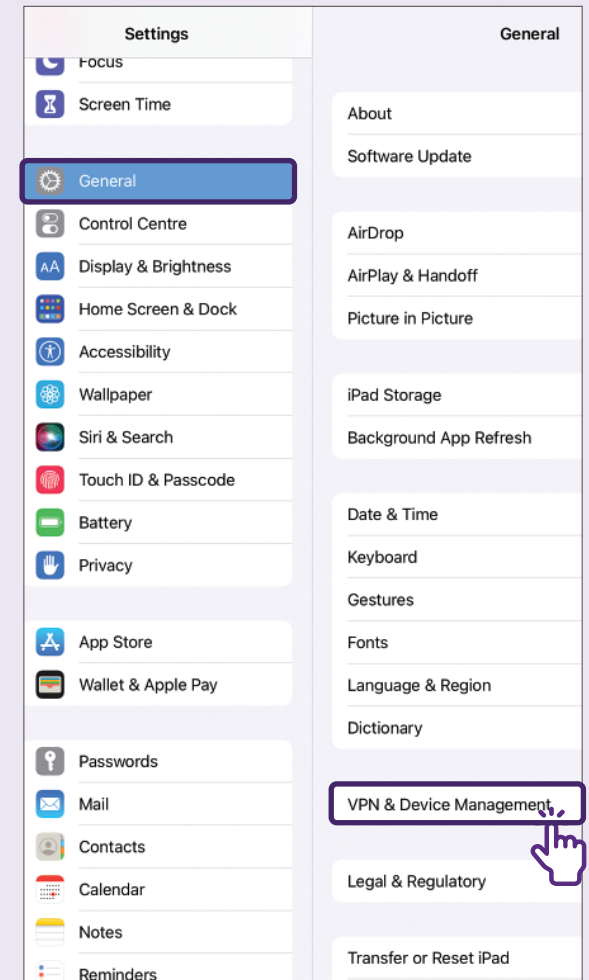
Settings

Focus
Screen Time

General
Control Centre
Display & Brightness
Home Screen & Dock
Accessibility
Wallpaper
Siri & Search
Touch ID & Passcode
Battery
Privacy

App Store
Wallet & Apple Pay

Passwords
Mail
Contacts
Calendar
Notes
Reminders

General

About
Software Update

AirDrop
AirPlay & Handoff
Picture in Picture

iPad Storage
Background App Refresh

Date & Time
Keyboard
Gestures
Fonts
Language & Region
Dictionary

VPN & Device Management

Legal & Regulatory

Transfer or Reset iPad